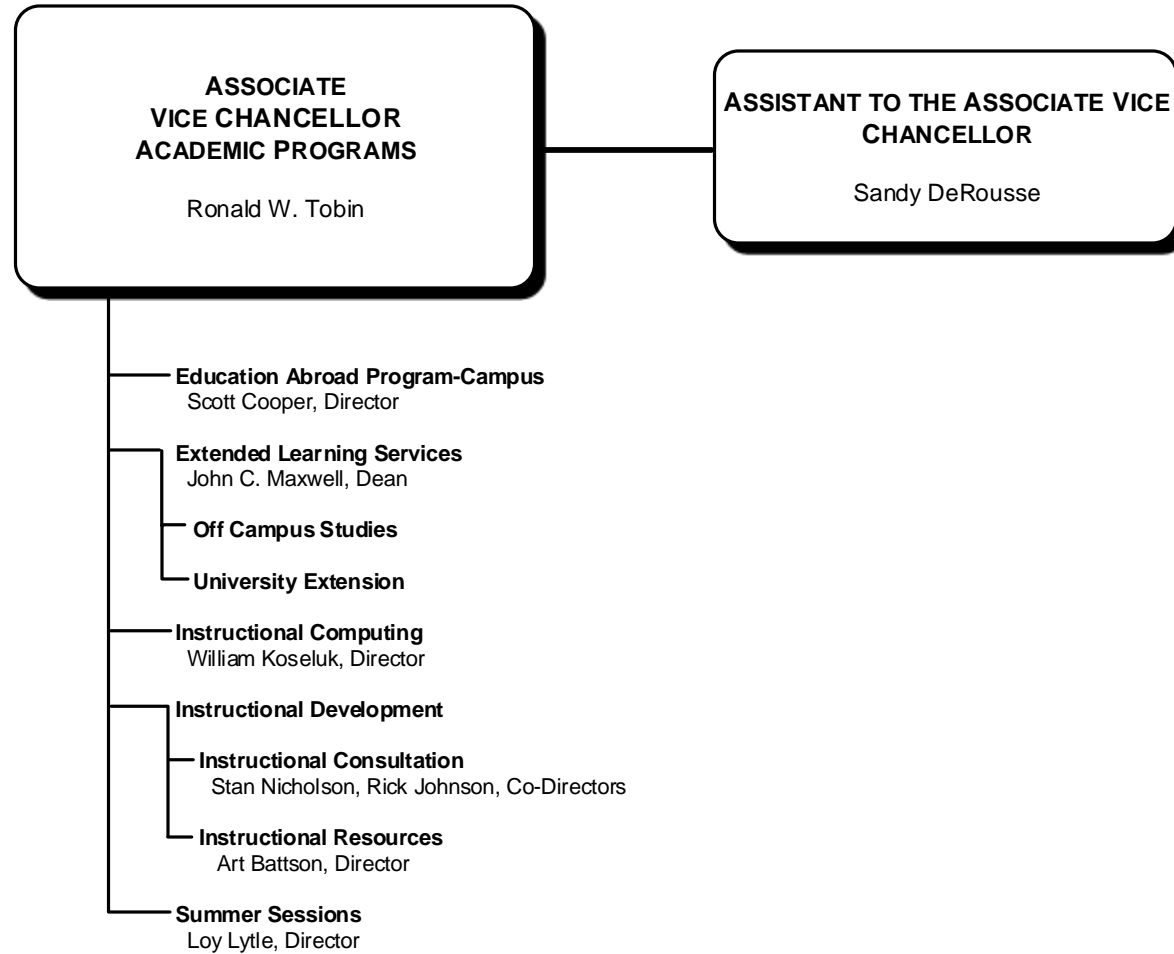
ASSOCIATE
VICE CHANCELLOR
ACADEMIC PROGRAMS

Ronald W. Tobin

ASSISTANT TO THE ASSOCIATE VICE CHANCELLOR

Sandy DeRousse

Education Abroad Program-Campus
Scott Cooper, Director

Extended Learning Services
John C. Maxwell, Dean

Off Campus Studies

University Extension

Instructional Computing
William Koseluk, Director

Instructional Development

Instructional Consultation
Stan Nicholson, Rick Johnson, Co-Directors

Instructional Resources
Art Battson, Director

Summer Sessions
Loy Lytle, Director